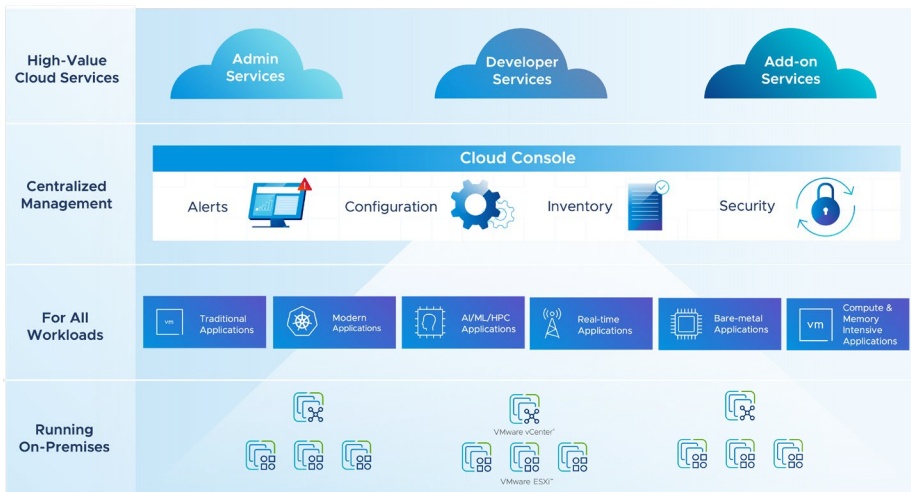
High-Value Cloud Services

Admin Services

Developer Services

Add-on Services

Centralized Management

Cloud Console

Alerts

Configuration

Inventory

Security

For All Workloads

vm Traditional Applications

Modern Applications

AI/ML/HPC Applications

Real-time Applications

Bare-metal Applications

vm Compute & Memory Intensive Applications

Running On-Premises

VMware vCenter®

VMware ESXi™